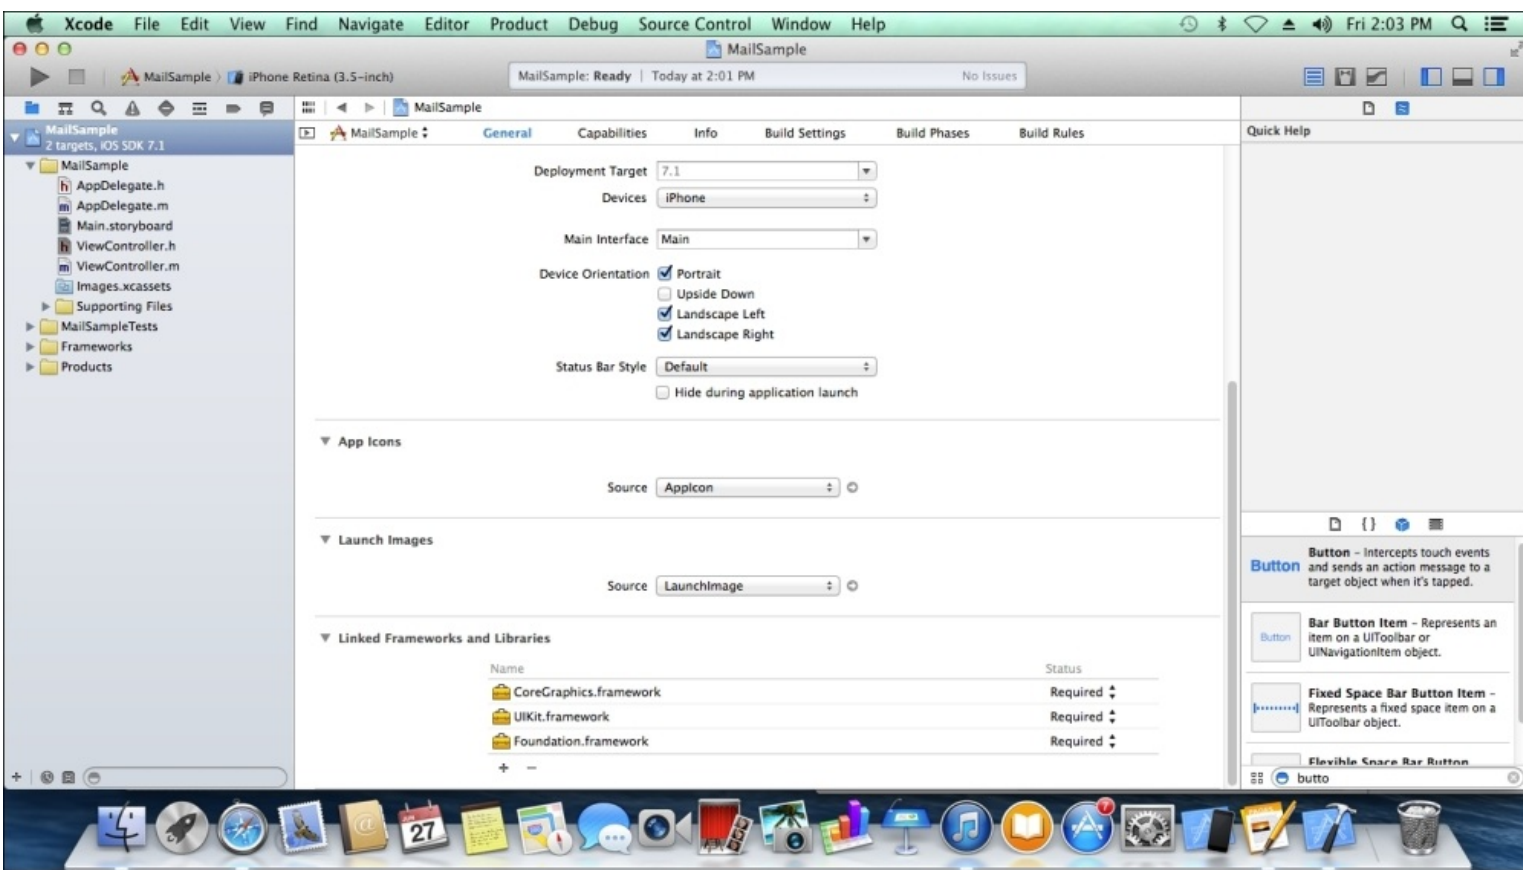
Xcode File Edit View Find Navigate Editor Product Debug Source Control Window Help

Fri 2:03 PM

MailSample

MailSample 〉 iPhone Retina (3.5-inch)

MailSample: Ready | Today at 2:01 PM

No Issues

MailSample

MailSample
2 targets, iOS SDK 7.1

MailSample
AppDelegate.h
AppDelegate.m
Main.storyboard
ViewController.h
ViewController.m
Images.xcassets
Supporting Files
MailSampleTests
Frameworks
Products

MailSample

General Capabilities Info Build Settings Build Phases Build Rules

Deployment Target 7.1
Devices iPhone
Main Interface Main
Device Orientation Portrait
Upside Down
Landscape Left
Landscape Right
Status Bar Style Default
Hide during application launch

App Icons
Source AppIcon

Launch Images
Source LaunchImage

Linked Frameworks and Libraries

| Name | Status |
|---|---|
| CoreGraphics.framework | Required |
| UIKit.framework | Required |
| Foundation.framework | Required |

+ −

Quick Help

Button
Button – Intercepts touch events and sends an action message to a target object when it's tapped.

Button
Bar Button Item – Represents an item on a UIToolbar or UINavigationItem object.

Fixed Space Bar Button Item – Represents a fixed space item on a UIToolbar object.

Flexible Space Bar Button

butto

27